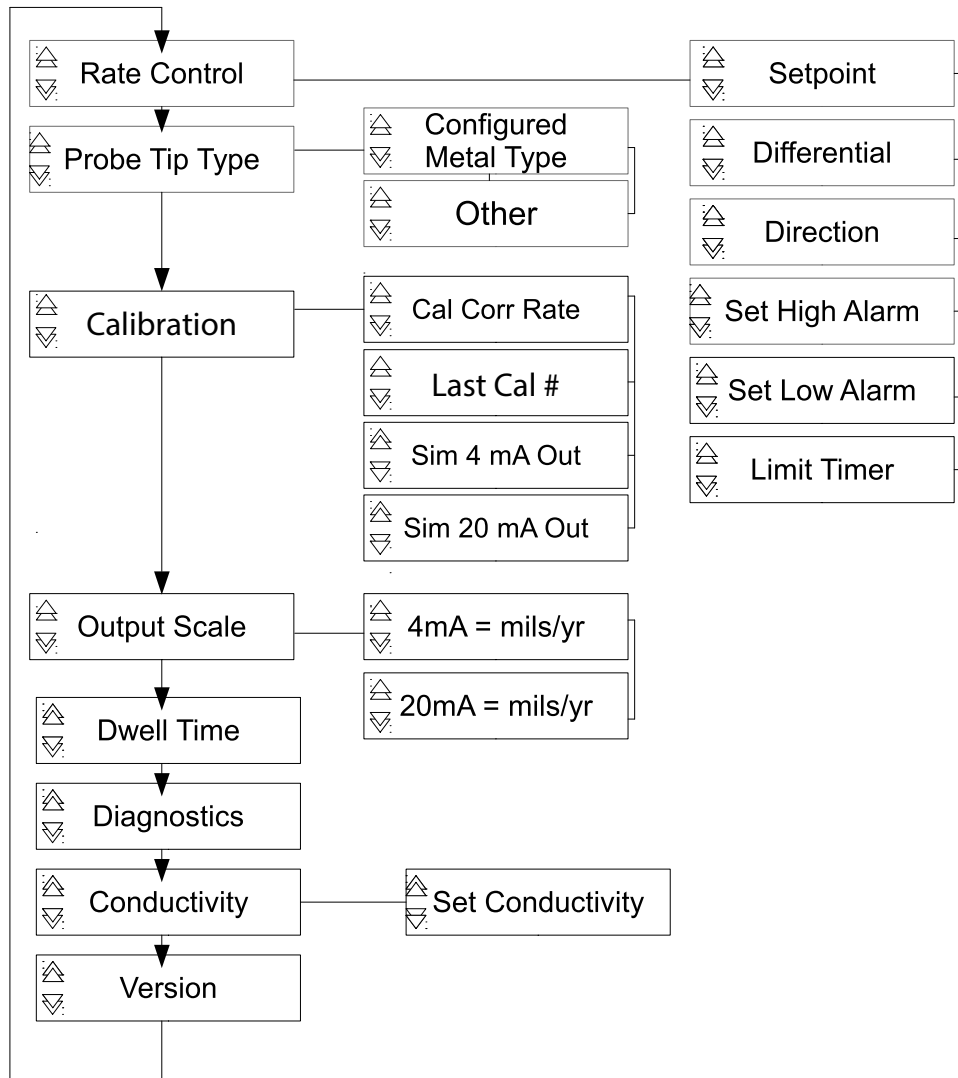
Rate Control

Setpoint

Probe Tip Type

Configured Metal Type

Other

Differential

Direction

Calibration

Cal Corr Rate

Set High Alarm

Last Cal #

Set Low Alarm

Sim 4 mA Out

Limit Timer

Sim 20 mA Out

Output Scale

4mA = mils/yr

20mA = mils/yr

Dwell Time

Diagnostics

Conductivity

Set Conductivity

Version